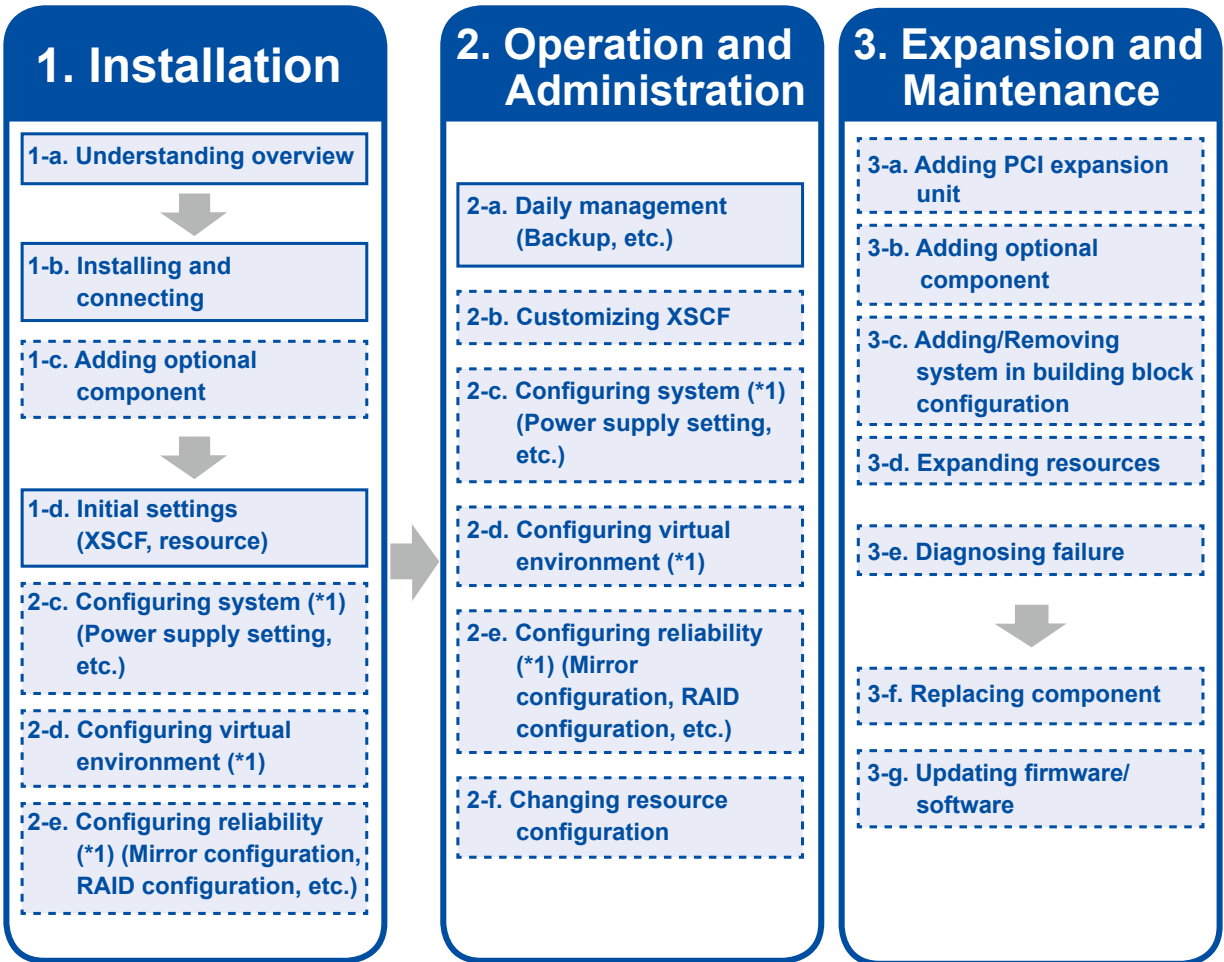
1. Installation

1-a. Understanding overview

1-b. Installing and connecting

1-c. Adding optional component

1-d. Initial settings (XSCF, resource)

2-c. Configuring system (*1) (Power supply setting, etc.)

2-d. Configuring virtual environment (*1)

2-e. Configuring reliability (*1) (Mirror configuration, RAID configuration, etc.)

2. Operation and Administration

2-a. Daily management (Backup, etc.)

2-b. Customizing XSCF

2-c. Configuring system (*1) (Power supply setting, etc.)

2-d. Configuring virtual environment (*1)

2-e. Configuring reliability (*1) (Mirror configuration, RAID configuration, etc.)

2-f. Changing resource configuration

3. Expansion and Maintenance

3-a. Adding PCI expansion unit

3-b. Adding optional component

3-c. Adding/Removing system in building block configuration

3-d. Expanding resources

3-e. Diagnosing failure

3-f. Replacing component

3-g. Updating firmware/ software